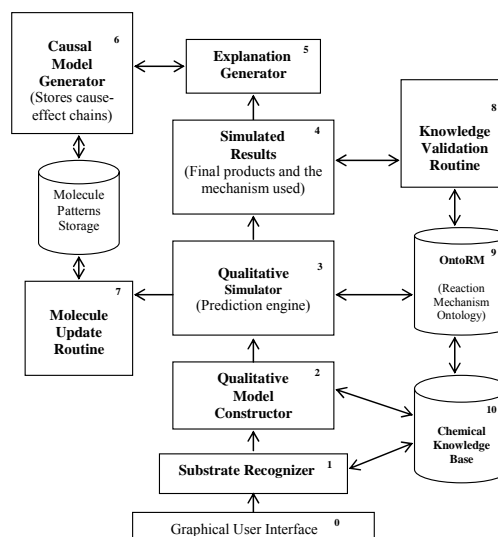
Causal Model Generator (Stores cause-effect chains) 6

Explanation Generator 5

Simulated Results (Final products and the mechanism used) 4

Knowledge Validation Routine 8

Molecule Patterns Storage

Qualitative Simulator (Prediction engine) 3

OntoRM (Reaction Mechanism Ontology) 9

Molecule Update Routine 7

Qualitative Model Constructor 2

Chemical Knowledge Base 10

Substrate Recognizer 1

Graphical User Interface 0